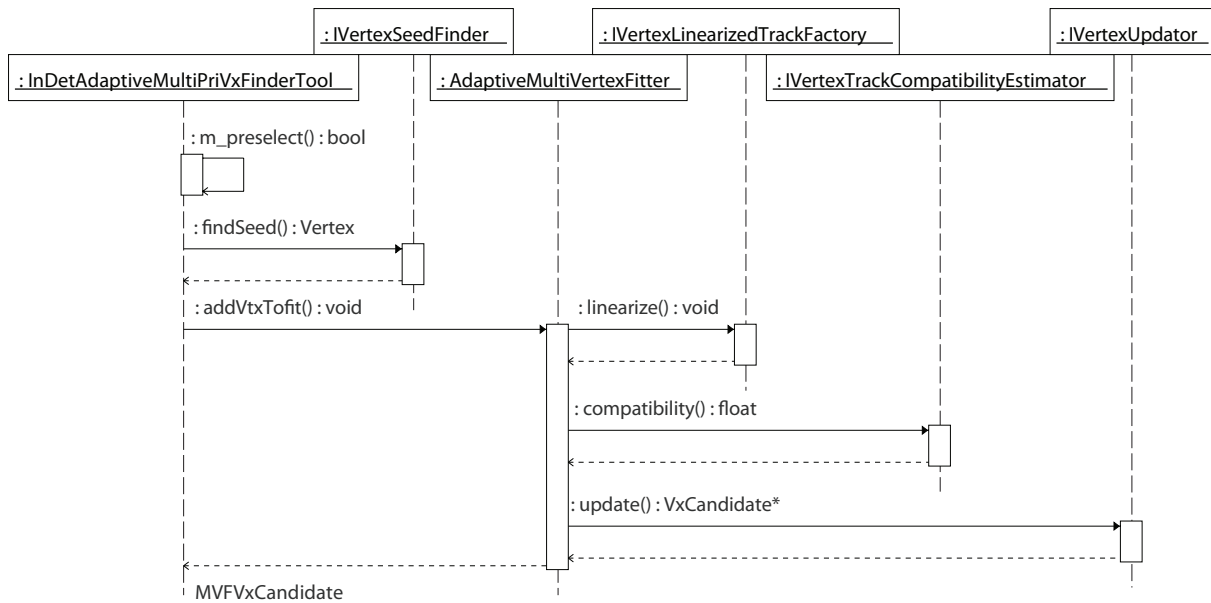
: IVertexSeedFinder

: IVertexLinearizedTrackFactory

: IVertexUpdator

: InDetAdaptiveMultiPriVxFinderTool

: AdaptiveMultiVertexFitter

: IVertexTrackCompatibilityEstimator

: m_preselect() : bool

: findSeed() : Vertex

: addVtxTofit() : void

: linearize() : void

: compatibility() : float

: update() : VxCandidate*

MVFVxCandidate